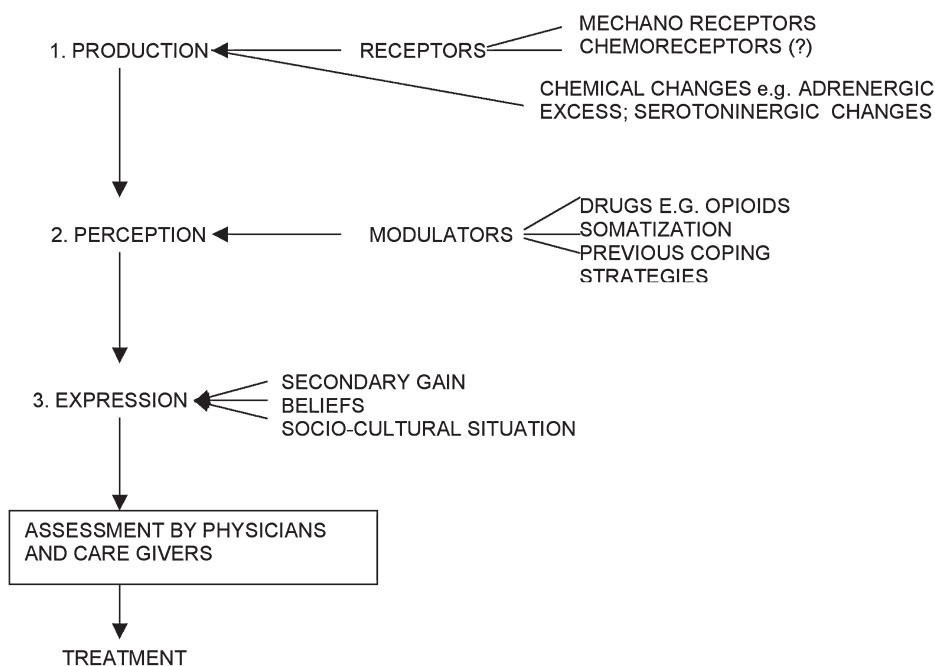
1. PRODUCTION

RECEPTORS

MECHANO RECEPTORS
CHEMORECEPTORS (?)

CHEMICAL CHANGES e.g. ADRENERGIC EXCESS; SEROTONINERGIC CHANGES

2. PERCEPTION

MODULATORS

DRUGS E.G. OPIOIDS
SOMATIZATION
PREVIOUS COPING STRATEGIES

3. EXPRESSION

SECONDARY GAIN
BELIEFS
SOCIO-CULTURAL SITUATION

ASSESSMENT BY PHYSICIANS AND CARE GIVERS

TREATMENT